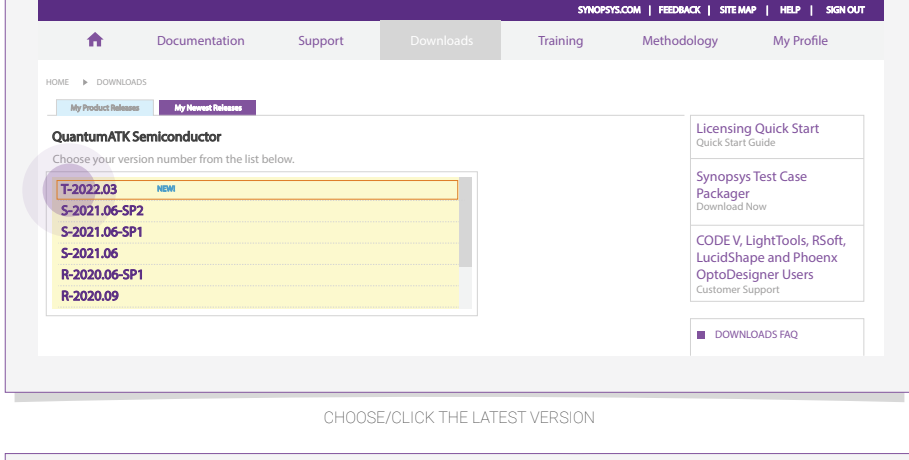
SYNOPSYS.COM | FEEDBACK | SITE MAP | HELP | SIGN OUT

Documentation Support Downloads Training Methodology My Profile

HOME ▶ DOWNLOADS

My Product Releases My Newest Releases

QuantumATK Semiconductor

Choose your version number from the list below.

T-2022.03 NEW!
S-2021.06-SP2
S-2021.06-SP1
S-2021.06
R-2020.06-SP1
R-2020.09

Licensing Quick Start
Quick Start Guide

Synopsys Test Case Packager
Download Now

CODE V, LightTools, RSoft, LucidShape and Phoenix OptoDesigner Users
Customer Support

DOWNLOADS FAQ

CHOOSE/CLICK THE LATEST VERSION